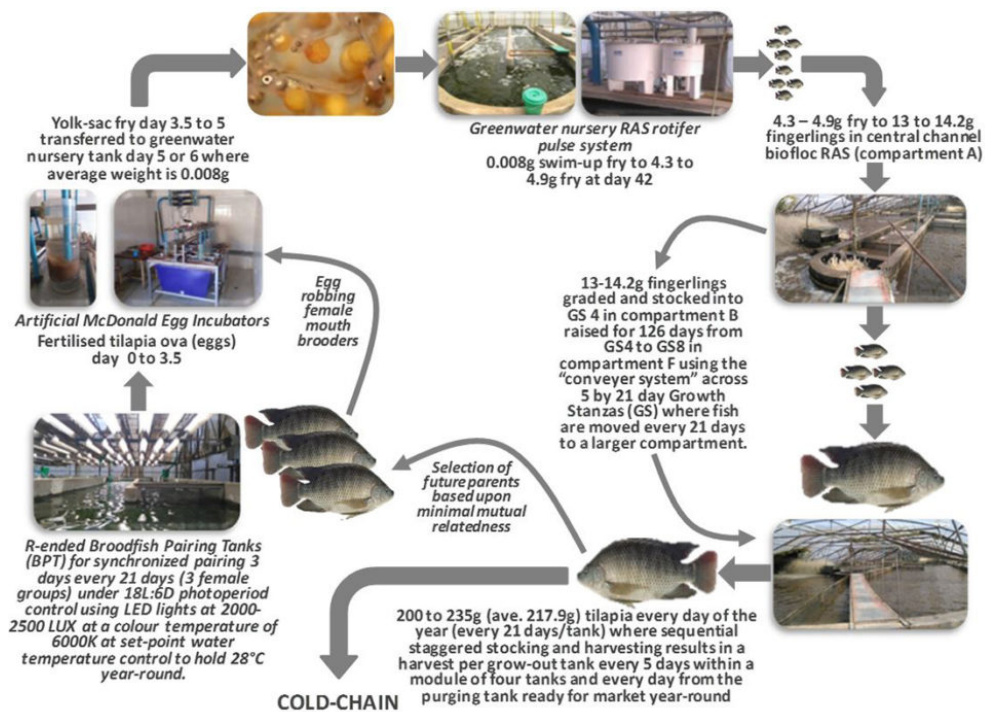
Yolk-sac fry day 3.5 to 5 transferred to greenwater nursery tank day 5 or 6 where average weight is 0.008g

Greenwater nursery RAS rotifer pulse system
0.008g swim-up fry to 4.3 to 4.9g fry at day 42

4.3 – 4.9g fry to 13 to 14.2g fingerlings in central channel biofloc RAS (compartment A)

Artificial McDonald Egg Incubators
Fertilised tilapia ova (eggs) day 0 to 3.5

Egg robbing female mouth brooders

13-14.2g fingerlings graded and stocked into GS 4 in compartment B raised for 126 days from GS4 to GS8 in compartment F using the "conveyer system" across 5 by 21 day Growth Stanzas (GS) where fish are moved every 21 days to a larger compartment.

Selection of future parents based upon minimal mutual relatedness

R-ended Broodfish Pairing Tanks (BPT) for synchronized pairing 3 days every 21 days (3 female groups) under 18L:6D photoperiod control using LED lights at 2000-2500 LUX at a colour temperature of 6000K at set-point water temperature control to hold 28°C year-round.

200 to 235g (ave. 217.9g) tilapia every day of the year (every 21 days/tank) where sequential staggered stocking and harvesting results in a harvest per grow-out tank every 5 days within a module of four tanks and every day from the purging tank ready for market year-round

COLD-CHAIN